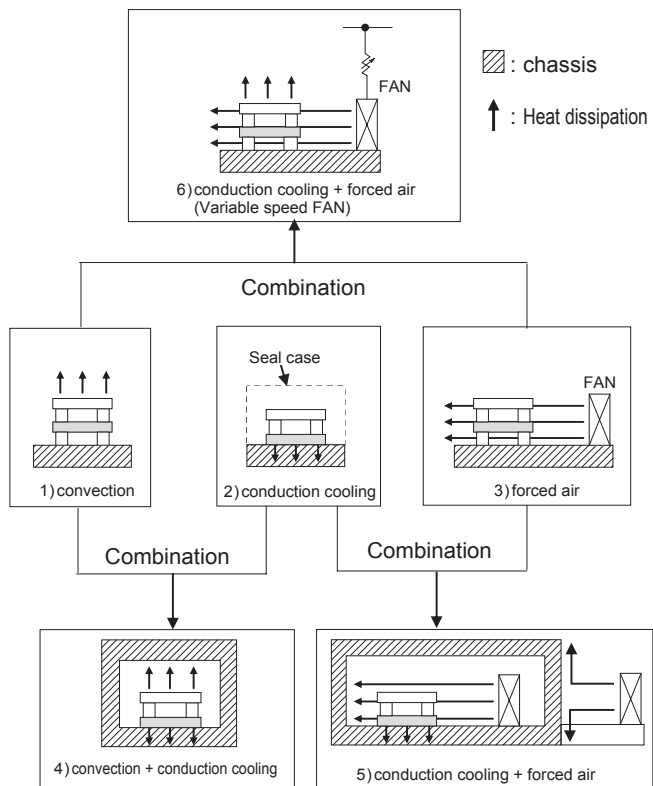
: chassis

: Heat dissipation

FAN

6) conduction cooling + forced air (Variable speed FAN)

Combination

Seal case

FAN

1) convection

2) conduction cooling

3) forced air

Combination

Combination

4) convection + conduction cooling

5) conduction cooling + forced air